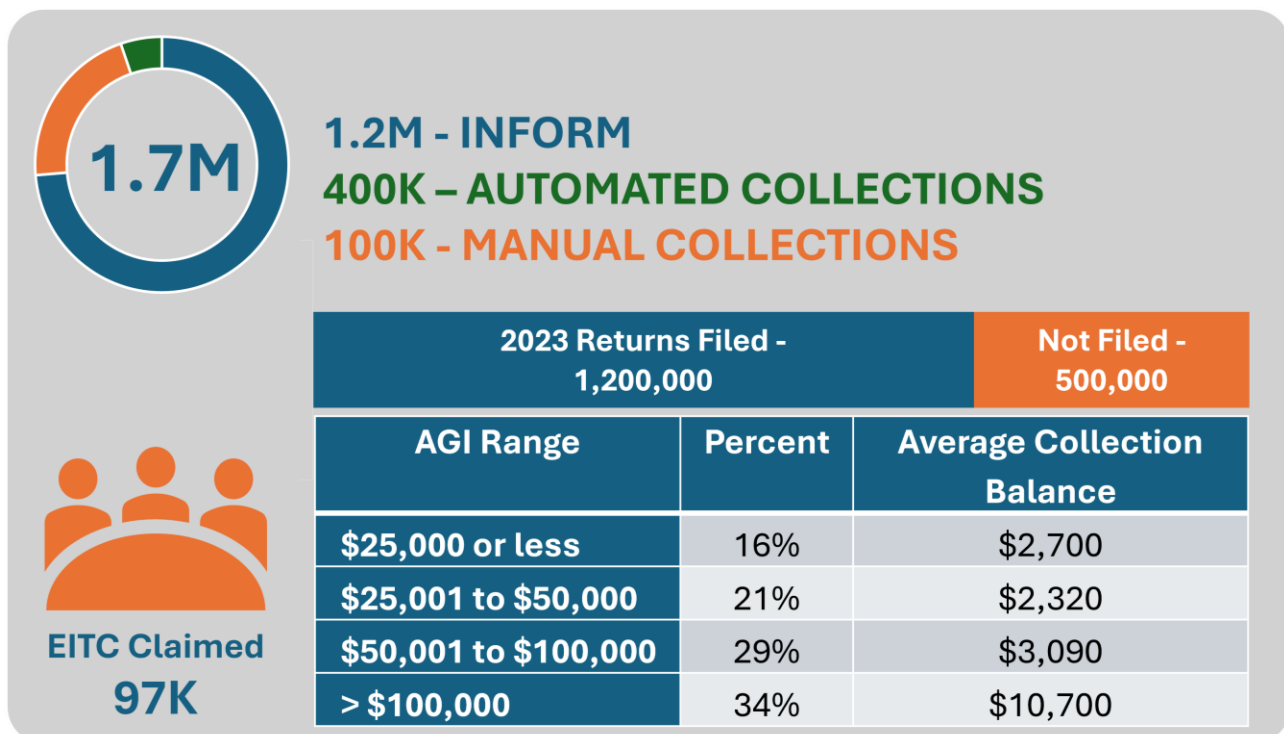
1.7M

1.2M - INFORM
400K – AUTOMATED COLLECTIONS
100K - MANUAL COLLECTIONS

| 2023 Returns Filed - 1,200,000 | | Not Filed - 500,000 |
|---|---|---|
| AGI Range | Percent | Average Collection Balance |
| \$25,000 or less | 16% | \$2,700 |
| \$25,001 to \$50,000 | 21% | \$2,320 |
| \$50,001 to \$100,000 | 29% | \$3,090 |
| > \$100,000 | 34% | \$10,700 |

EITC Claimed
97K